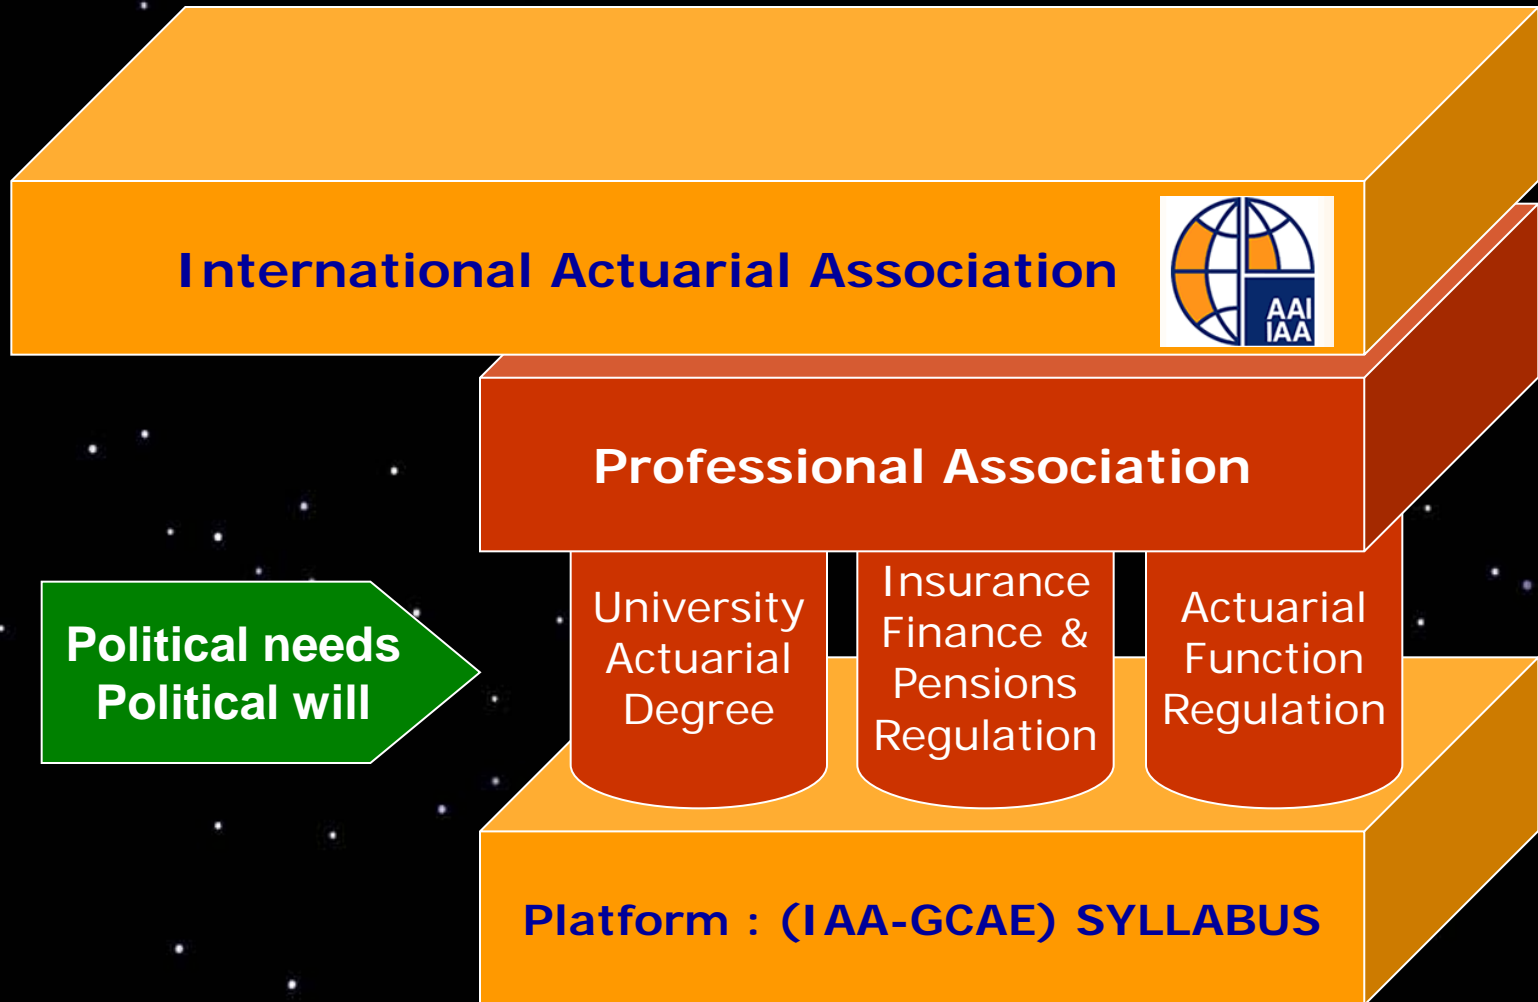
International Actuarial Association

AAI
IAA

Professional Association

Political needs
Political will

University Actuarial Degree

Insurance Finance & Pensions Regulation

Actuarial Function Regulation

Platform : (IAA-GCAE) SYLLABUS